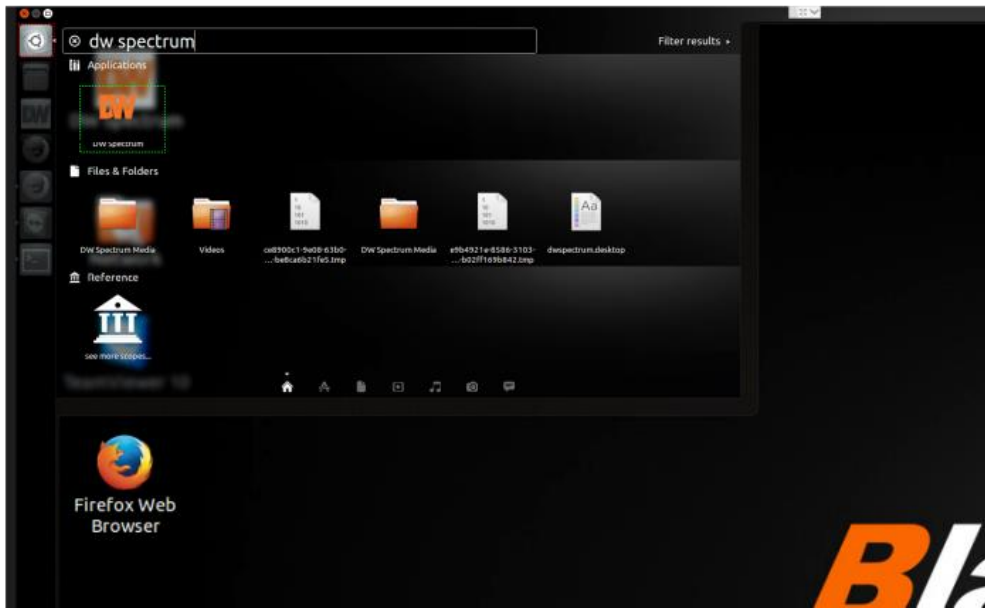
dw spectrum
Filter results ▸
Applications
DW
DW Spectrum
Files & Folders
DW Spectrum Media
Videos
ce8900c1-9e08-63b0-...be8ca6b21fe5.tmp
DW Spectrum Media
e9b4921e-8586-3103-...b02ff169b842.tmp
dwspectrum.desktop
Reference
see more scopes...
Firefox Web Browser
Bl